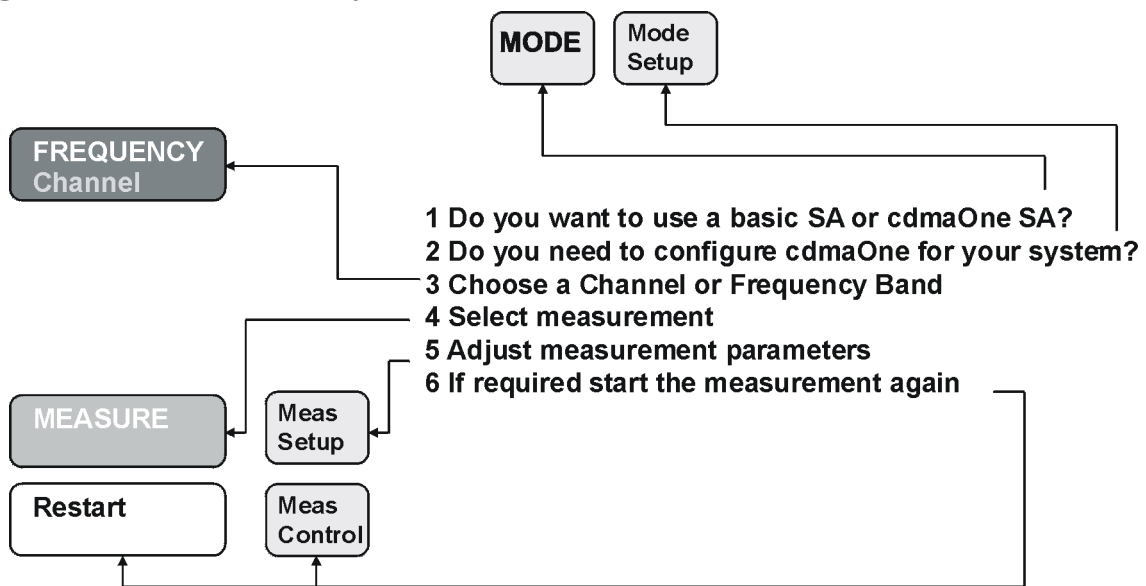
MODE

Mode Setup

FREQUENCY Channel

1 Do you want to use a basic SA or cdmaOne SA?
2 Do you need to configure cdmaOne for your system?
3 Choose a Channel or Frequency Band
4 Select measurement
5 Adjust measurement parameters
6 If required start the measurement again

MEASURE

Meas Setup

Restart

Meas Control